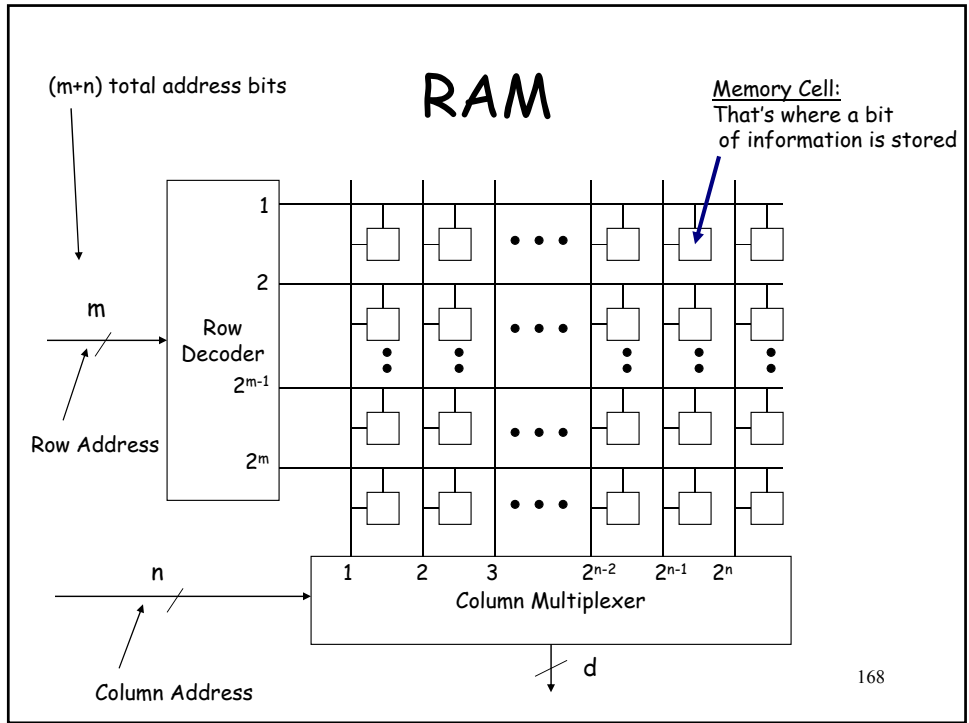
(m+n) total address bits

RAM

Memory Cell:
That's where a bit of information is stored

1

2

$2^{m-1}$

$2^m$

m

Row Decoder

Row Address

n

1 2 3 $2^{n-2}$ $2^{n-1}$ $2^n$

Column Multiplexer

Column Address

d

168